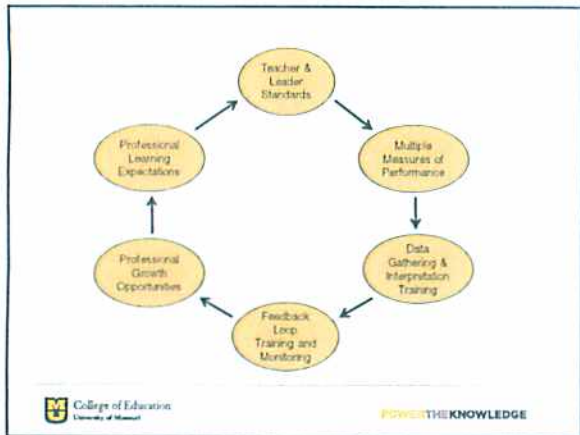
Teacher & Leader Standards

Multiple Measures of Performance

Data Gathering & Interpretation Training

Feedback Loop Training and Monitoring

Professional Growth Opportunities

Professional Learning Expectations

College of Education
University of Missouri

POWER THE KNOWLEDGE